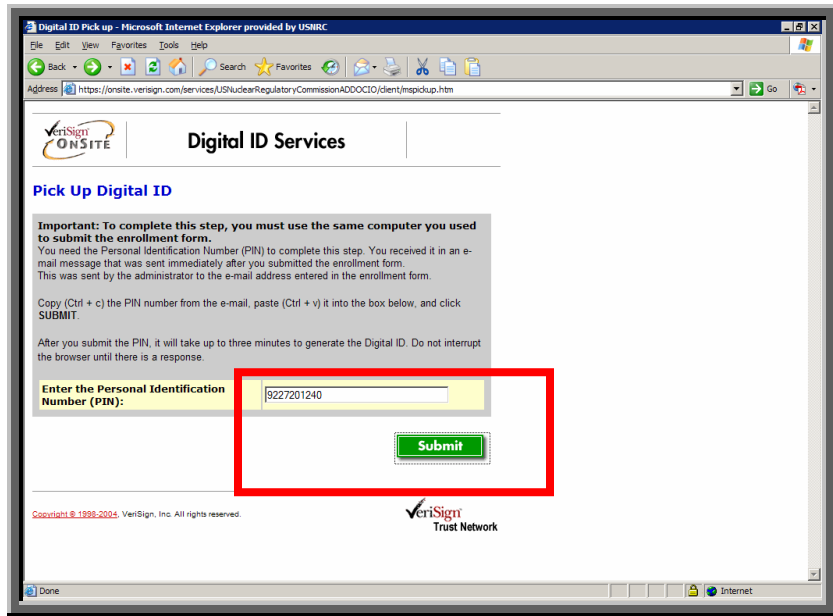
Digital ID Pick up - Microsoft Internet Explorer provided by USNRC

File Edit View Favorites Tools Help

Back Search Favorites

Address https://onsite.verisign.com/services/USNuclearRegulatoryCommissionADDOCIO/client/mspickup.htm Go

VeriSign OnSite Digital ID Services

Pick Up Digital ID

Important: To complete this step, you must use the same computer you used to submit the enrollment form.
You need the Personal Identification Number (PIN) to complete this step. You received it in an e-mail message that was sent immediately after you submitted the enrollment form.
This was sent by the administrator to the e-mail address entered in the enrollment form.

Copy (Ctrl + c) the PIN number from the e-mail, paste (Ctrl + v) it into the box below, and click SUBMIT.

After you submit the PIN, it will take up to three minutes to generate the Digital ID. Do not interrupt the browser until there is a response.

| Enter the Personal Identification Number (PIN): | 9227201240 |
|---|---|

Submit

Copyright © 1998-2004, VeriSign, Inc. All rights reserved.

VeriSign Trust Network

Done Internet